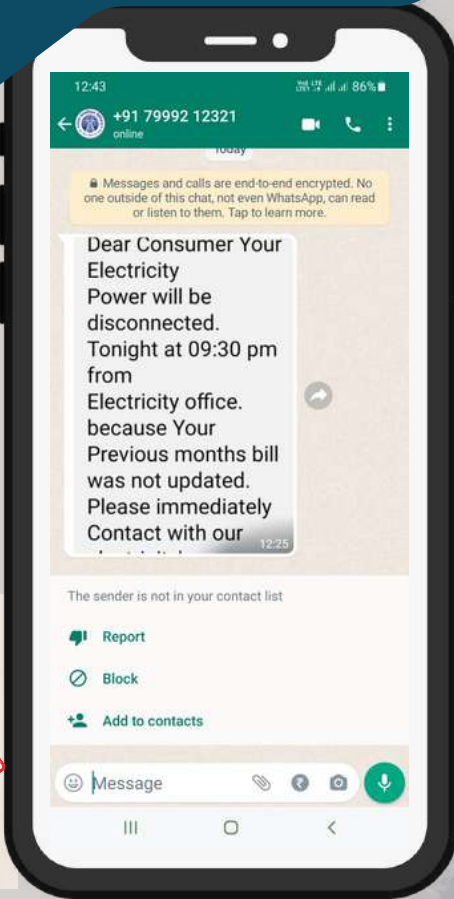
12:43

86%

+91 79992 12321
online

Today

Messages and calls are end-to-end encrypted. No one outside of this chat, not even WhatsApp, can read or listen to them. Tap to learn more.

Dear Consumer Your Electricity Power will be disconnected. Tonight at 09:30 pm from Electricity office. because Your Previous months bill was not updated. Please immediately Contact with our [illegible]

12:25

The sender is not in your contact list

Report

Block

Add to contacts

Message